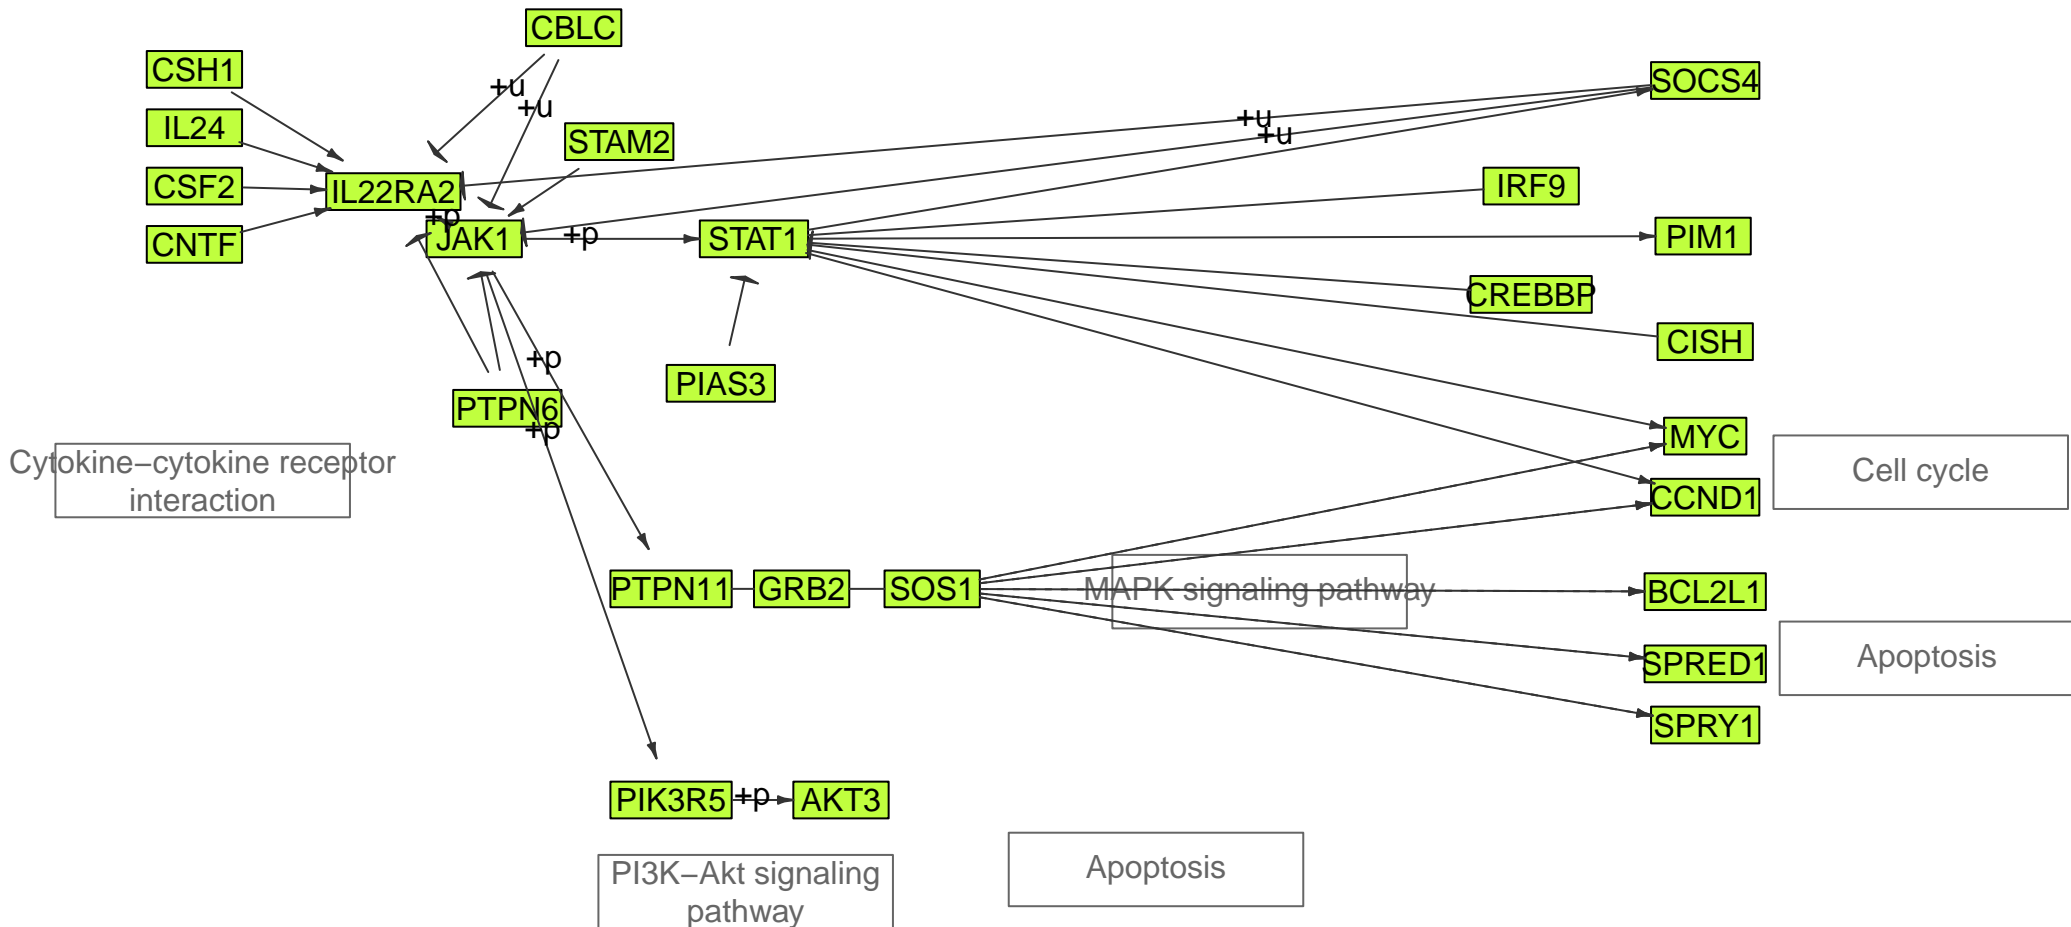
CBLC
CSH1
+u
+u
IL24
STAM2
SOCS4
+u
+u
CSF2
IL22RA2
IRF9
+p
CNTF
JAK1
+p
STAT1
PIM1
CREBBP
CISH
+p
PIAS3
PTPN6
+p
MYC
Cytokine−cytokine receptor interaction
Cell cycle
CCND1
PTPN11
GRB2
SOS1
MAPK signaling pathway
BCL2L1
SPRED1
Apoptosis
SPRY1
PIK3R5
+p
AKT3
PI3K−Akt signaling pathway
Apoptosis